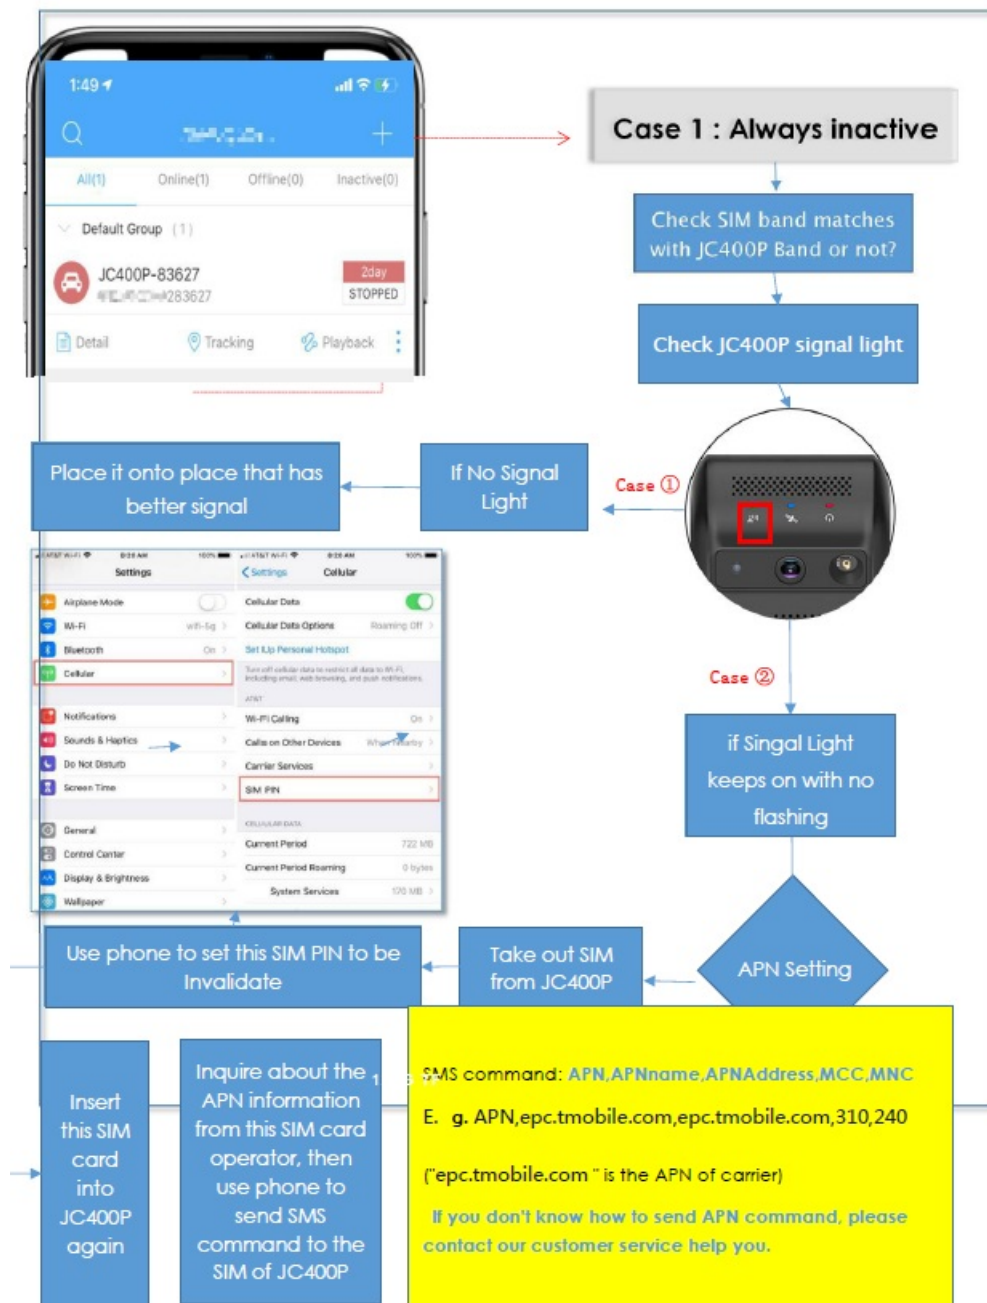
1:49

All(1) Online(1) Offline(0) Inactive(0)

Default Group (1)

JC400P-83627
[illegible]283627

2day
STOPPED

Detail Tracking Playback

Case 1 : Always inactive

Check SIM band matches with JC400P Band or not?

Check JC400P signal light

Place it onto place that has better signal

If No Signal Light

Case ①

Settings
Airplane Mode
Wi-Fi
Bluetooth
Cellular
Notifications
Sounds & Haptics
Do Not Disturb
Screen Time
General
Control Center
Display & Brightness
Wallpaper

Settings Cellular
Cellular Data
Cellular Data Options Roaming Off
Set Up Personal Hotspot
Wi-Fi Calling On
Calls on Other Devices
Carrier Services
SIM PIN
CELLULAR DATA
Current Period 722 MB
Current Period Roaming 0 bytes
System Services 170 MB

Case ②

if Singal Light keeps on with no flashing

Use phone to set this SIM PIN to be Invalidate

Take out SIM from JC400P

APN Setting

Insert this SIM card into JC400P again

Inquire about the APN information from this SIM card operator, then use phone to send SMS command to the SIM of JC400P

SMS command: APN,APNname,APNAddress,MCC,MNC

E. g. APN,epc.tmobile.com,epc.tmobile.com,310,240

("epc.tmobile.com " is the APN of carrier)

If you don't know how to send APN command, please contact our customer service help you.